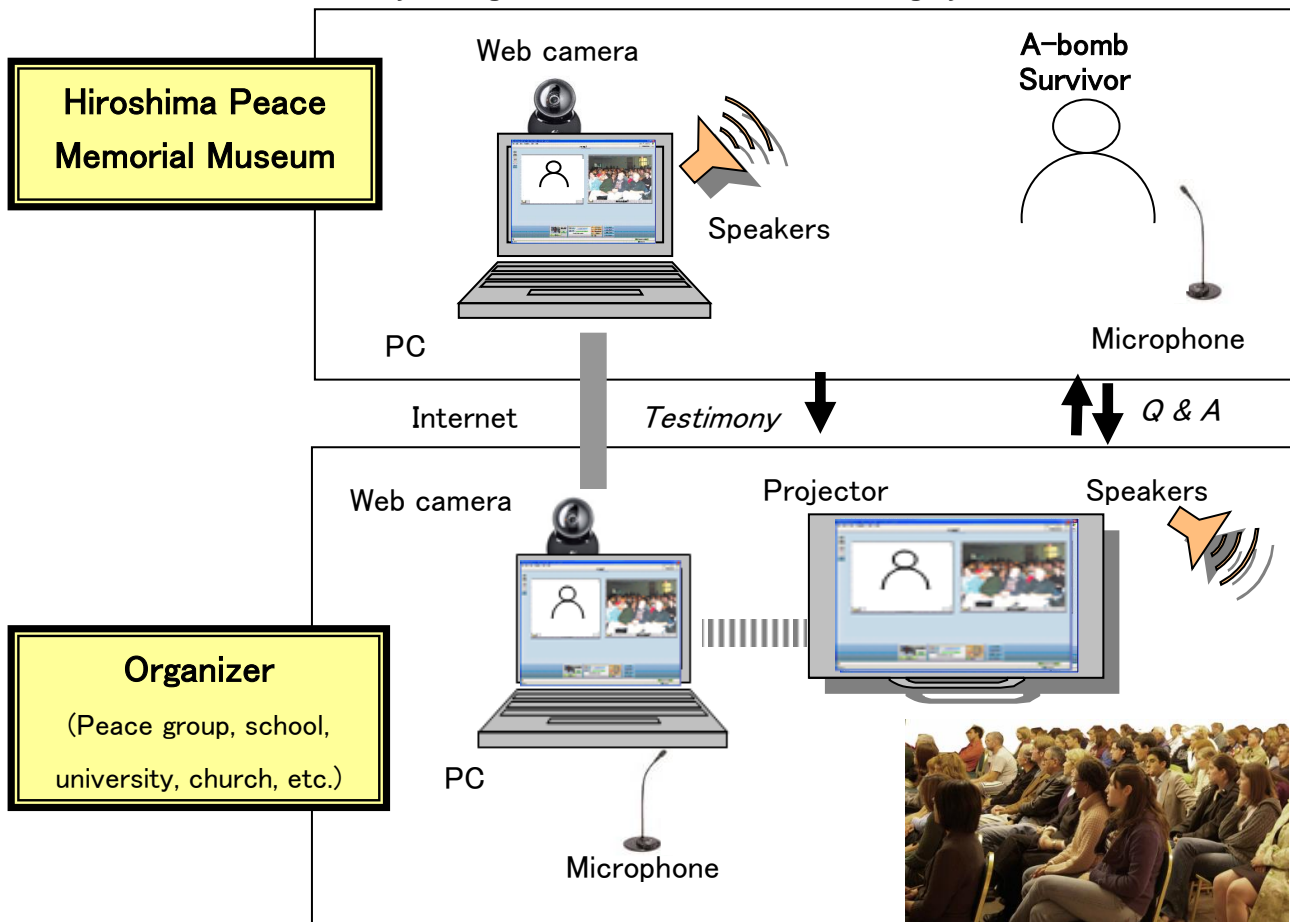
Hiroshima Peace Memorial Museum

Web camera

Speakers

A-bomb Survivor

PC

Microphone

Internet

*Testimony*

*Q & A*

Web camera

Projector

Speakers

Organizer

(Peace group, school, university, church, etc.)

PC

Microphone